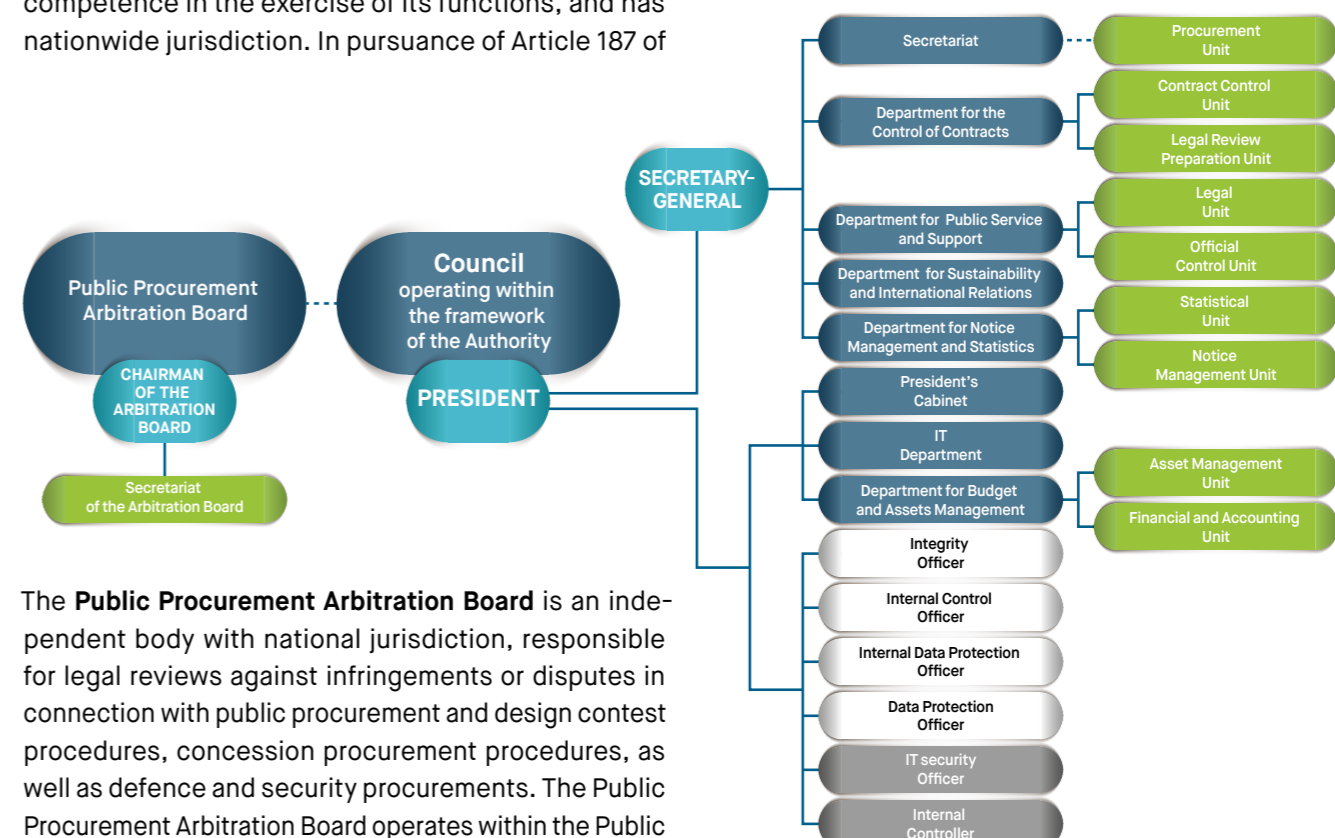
competence in the exercise of its functions, and has nationwide jurisdiction. In pursuance of Article 187 of

Public Procurement Arbitration Board

CHAIRMAN OF THE ARBITRATION BOARD

Secretariat of the Arbitration Board

Council operating within the framework of the Authority

PRESIDENT

SECRETARY-GENERAL

Secretariat

Procurement Unit

Department for the Control of Contracts

Contract Control Unit

Legal Review Preparation Unit

Department for Public Service and Support

Legal Unit

Official Control Unit

Department for Sustainability and International Relations

Department for Notice Management and Statistics

Statistical Unit

Notice Management Unit

President's Cabinet

IT Department

Department for Budget and Assets Management

Asset Management Unit

Financial and Accounting Unit

Integrity Officer

Internal Control Officer

Internal Data Protection Officer

Data Protection Officer

IT security Officer

Internal Controller

The **Public Procurement Arbitration Board** is an independent body with national jurisdiction, responsible for legal reviews against infringements or disputes in connection with public procurement and design contest procedures, concession procurement procedures, as well as defence and security procurements. The Public Procurement Arbitration Board operates within the Public